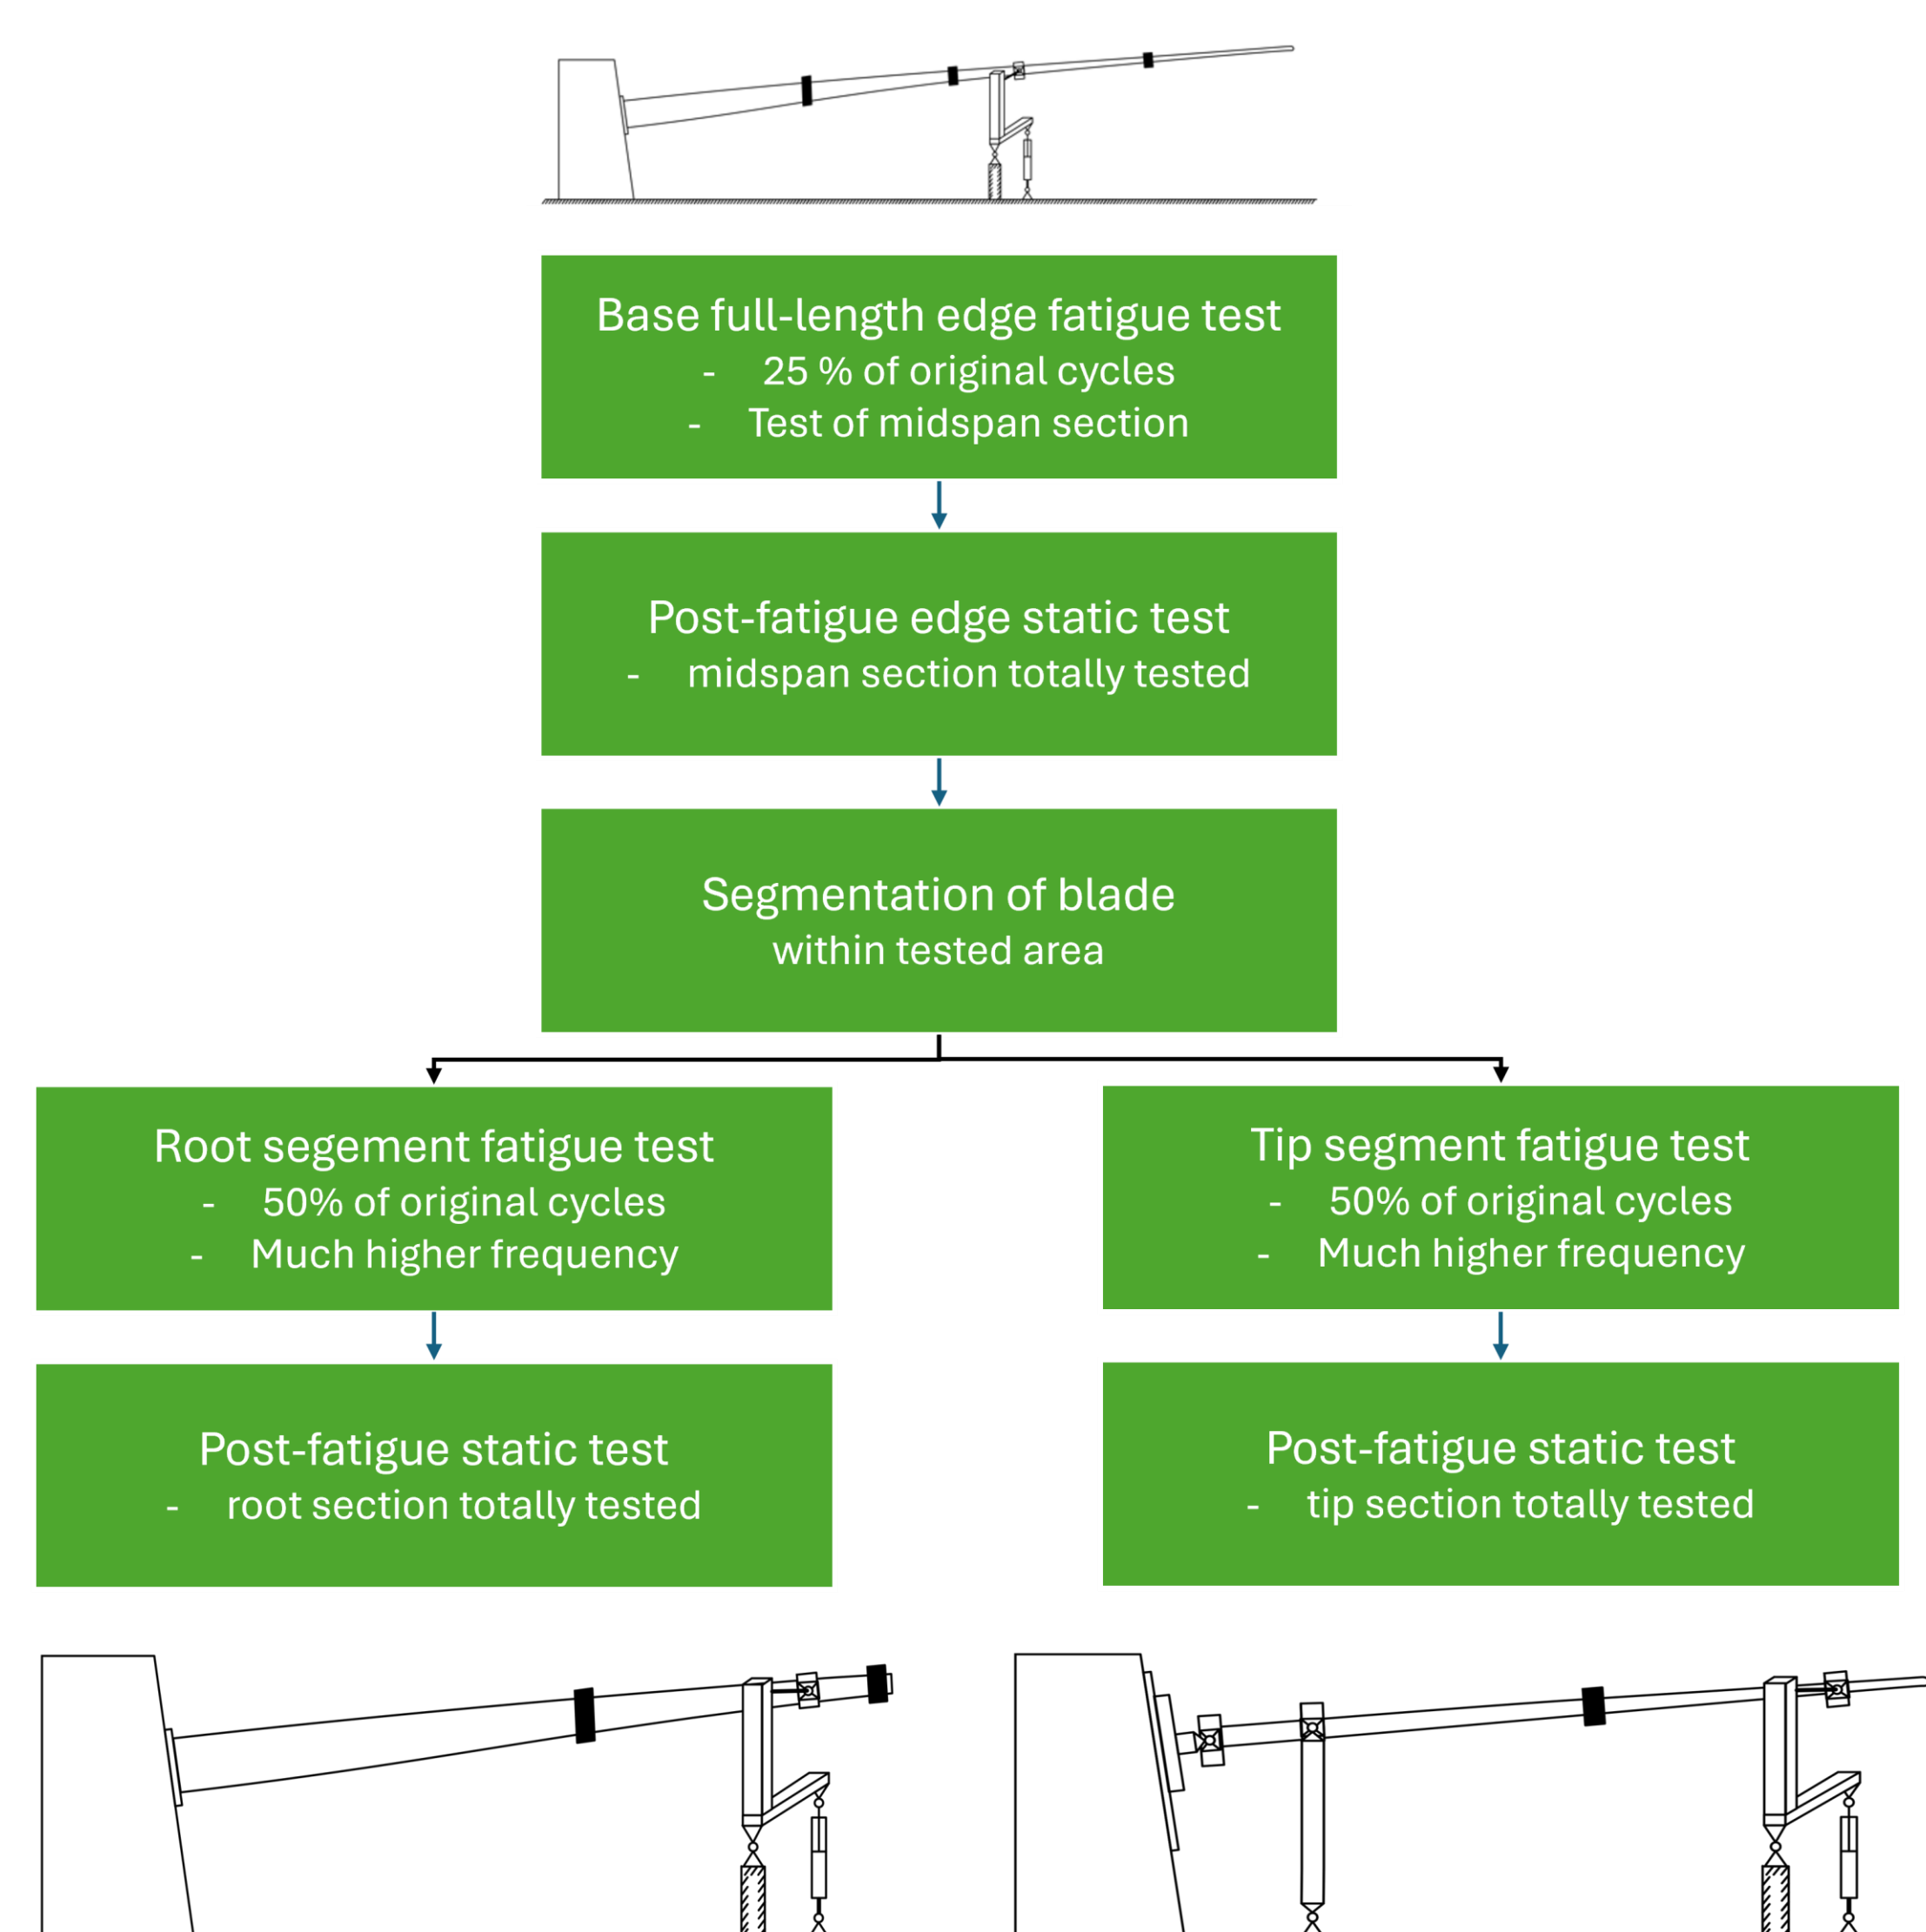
Base full-length edge fatigue test
- 25 % of original cycles
- Test of midspan section

Post-fatigue edge static test
- midspan section totally tested

Segmentation of blade
within tested area

Root segement fatigue test
- 50% of original cycles
- Much higher frequency

Post-fatigue static test
- root section totally tested

Tip segment fatigue test
- 50% of original cycles
- Much higher frequency

Post-fatigue static test
- tip section totally tested